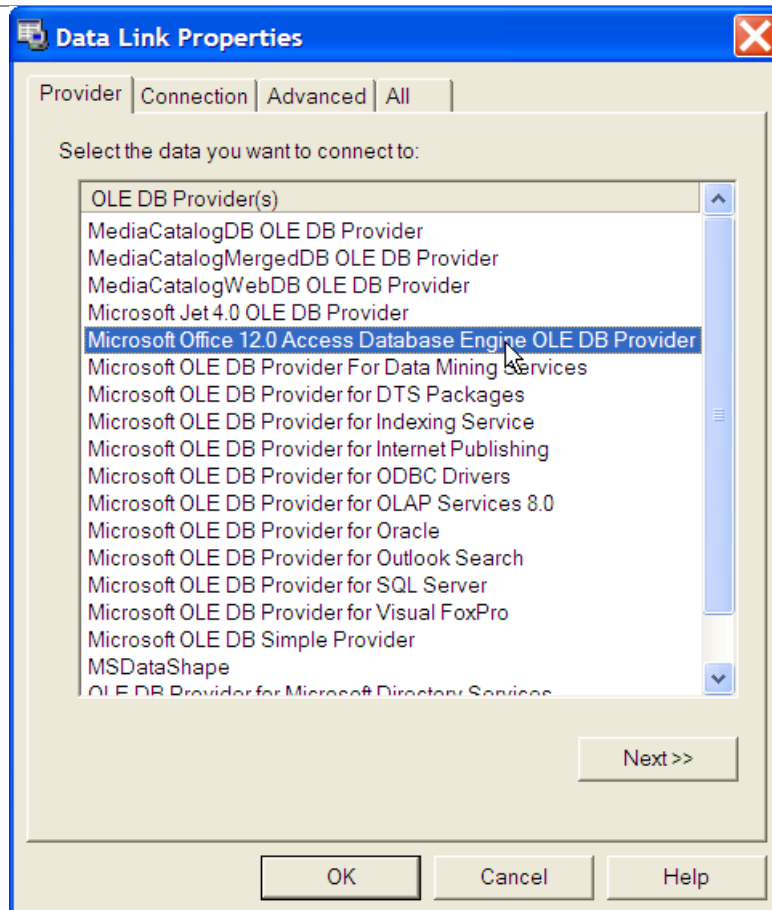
Data Link Properties

Provider | Connection | Advanced | All

Select the data you want to connect to:

OLE DB Provider(s)
MediaCatalogDB OLE DB Provider
MediaCatalogMergedDB OLE DB Provider
MediaCatalogWebDB OLE DB Provider
Microsoft Jet 4.0 OLE DB Provider
Microsoft Office 12.0 Access Database Engine OLE DB Provider
Microsoft OLE DB Provider For Data Mining Services
Microsoft OLE DB Provider for DTS Packages
Microsoft OLE DB Provider for Indexing Service
Microsoft OLE DB Provider for Internet Publishing
Microsoft OLE DB Provider for ODBC Drivers
Microsoft OLE DB Provider for OLAP Services 8.0
Microsoft OLE DB Provider for Oracle
Microsoft OLE DB Provider for Outlook Search
Microsoft OLE DB Provider for SQL Server
Microsoft OLE DB Provider for Visual FoxPro
Microsoft OLE DB Simple Provider
MSDataShape
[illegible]

Next >>

OK | Cancel | Help